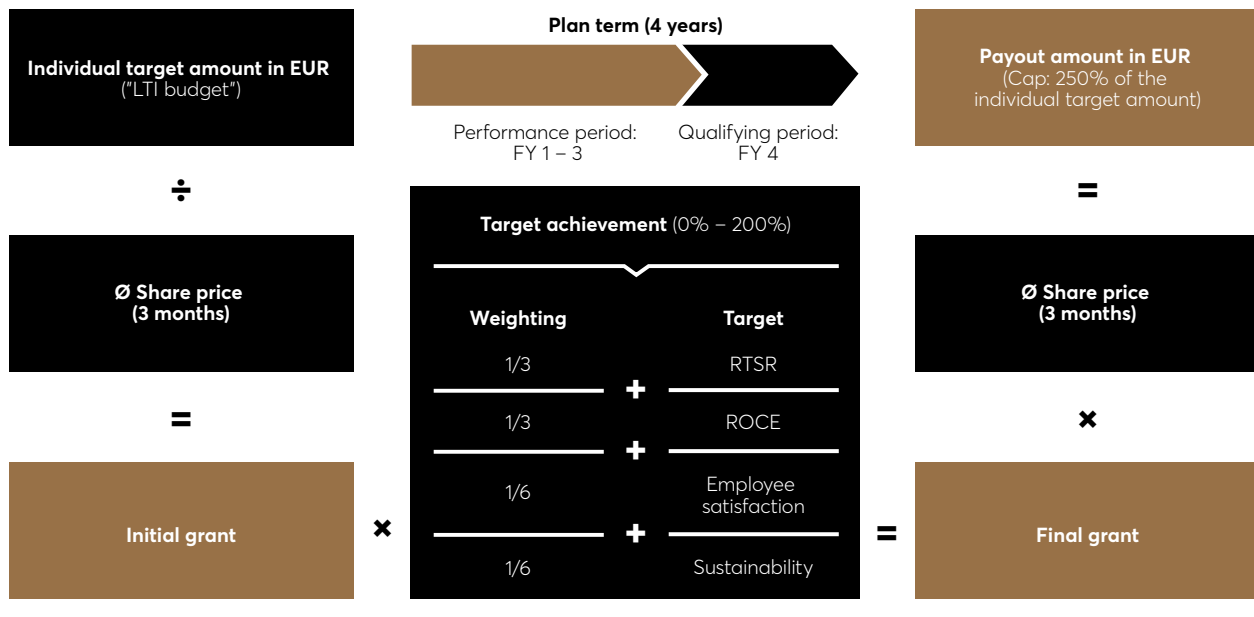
Individual target amount in EUR
("LTI budget")

÷

Ø Share price
(3 months)

=

Initial grant

×

Plan term (4 years)

Performance period:
FY 1 – 3

Qualifying period:
FY 4

Target achievement (0% – 200%)

| Weighting | | Target |
|---|---|---|
| 1/3 | + | RTSR |
| 1/3 | + | ROCE |
| 1/6 | + | Employee satisfaction |
| 1/6 | | Sustainability |

=

Payout amount in EUR
(Cap: 250% of the individual target amount)

=

Ø Share price
(3 months)

×

Final grant